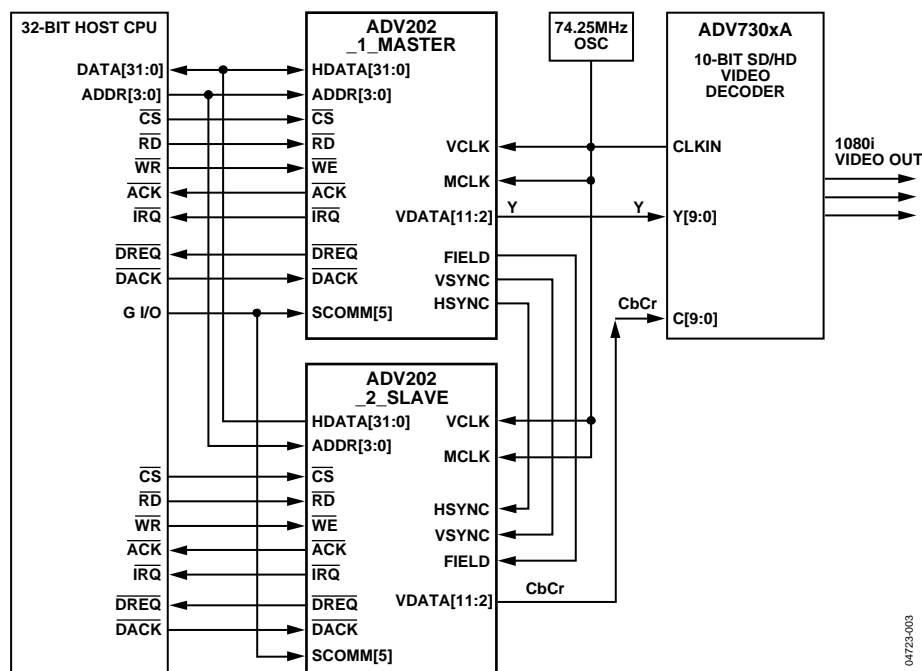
32-BIT HOST CPU

DATA[31:0]
ADDR[3:0]
$\overline{CS}$
$\overline{RD}$
$\overline{WR}$
$\overline{ACK}$
$\overline{IRQ}$
$\overline{DREQ}$
$\overline{DACK}$
G I/O

$\overline{CS}$
$\overline{RD}$
$\overline{WR}$
$\overline{ACK}$
$\overline{IRQ}$
$\overline{DREQ}$
$\overline{DACK}$

ADV202 _1_MASTER

HDATA[31:0]
ADDR[3:0]
$\overline{CS}$
$\overline{RD}$
$\overline{WE}$
$\overline{ACK}$
$\overline{IRQ}$
$\overline{DREQ}$
$\overline{DACK}$
SCOMM[5]
VCLK
MCLK
VDATA[11:2]
FIELD
VSYNC
HSYNC

74.25MHz OSC

ADV730xA

10-BIT SD/HD VIDEO DECODER

CLKIN
Y[9:0]
C[9:0]

1080i VIDEO OUT

Y
Y
CbCr

ADV202 _2_SLAVE

HDATA[31:0]
ADDR[3:0]
$\overline{CS}$
$\overline{RD}$
$\overline{WE}$
$\overline{ACK}$
$\overline{IRQ}$
$\overline{DREQ}$
$\overline{DACK}$
SCOMM[5]
VCLK
MCLK
HSYNC
VSYNC
FIELD
VDATA[11:2]

CbCr

04723-003